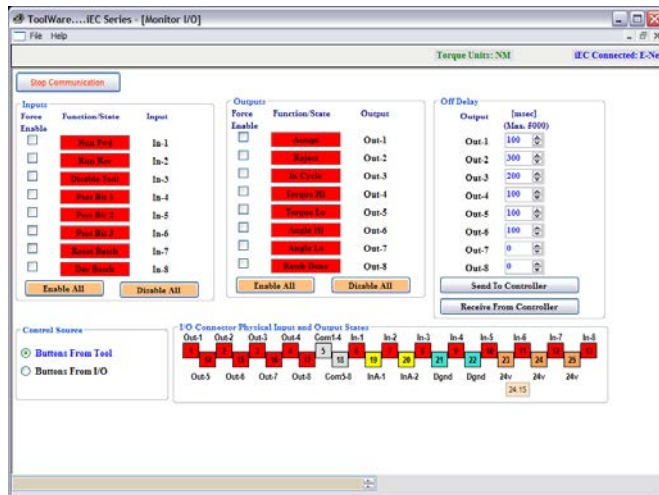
ToolWare.....IEC Series - [Monitor I/O]
File Help
Torque Units: NM
IEC Connected: E-Ne

Stop Communication

Inputs
Force Enable | Function/State | Input
Run Fwd In-1
Run Rev In-2
Disable Tool In-3
Pset Bit 1 In-4
Pset Bit 2 In-5
Pset Bit 3 In-6
Reset Batch In-7
Dec Batch In-8
Enable All
Disable All

Outputs
Force Enable | Function/State | Output
Accept Out-1
Reject Out-2
In Cycle Out-3
Torque Hi Out-4
Torque Lo Out-5
Angle Hi Out-6
Angle Lo Out-7
Batch Done Out-8
Enable All
Disable All

Off Delay
Output | [msec] (Max. 5000)
Out-1 100
Out-2 300
Out-3 200
Out-4 100
Out-5 100
Out-6 100
Out-7 0
Out-8 0
Send To Controller
Receive From Controller

Control Source
Buttons From Tool
Buttons From I/O

I/O Connector Physical Input and Output States
Out-1 Out-2 Out-3 Out-4 Com1-4 In-1 In-2 In-3 In-4 In-5 In-6 In-7 In-8
1 2 3 4 5 6 7 8 9 10 11 12 13
14 15 16 17 18 19 20 21 22 23 24 25
Out-5 Out-6 Out-7 Out-8 Com5-8 InA-1 InA-2 Dgnd Dgnd 24v 24v 24v
24.15